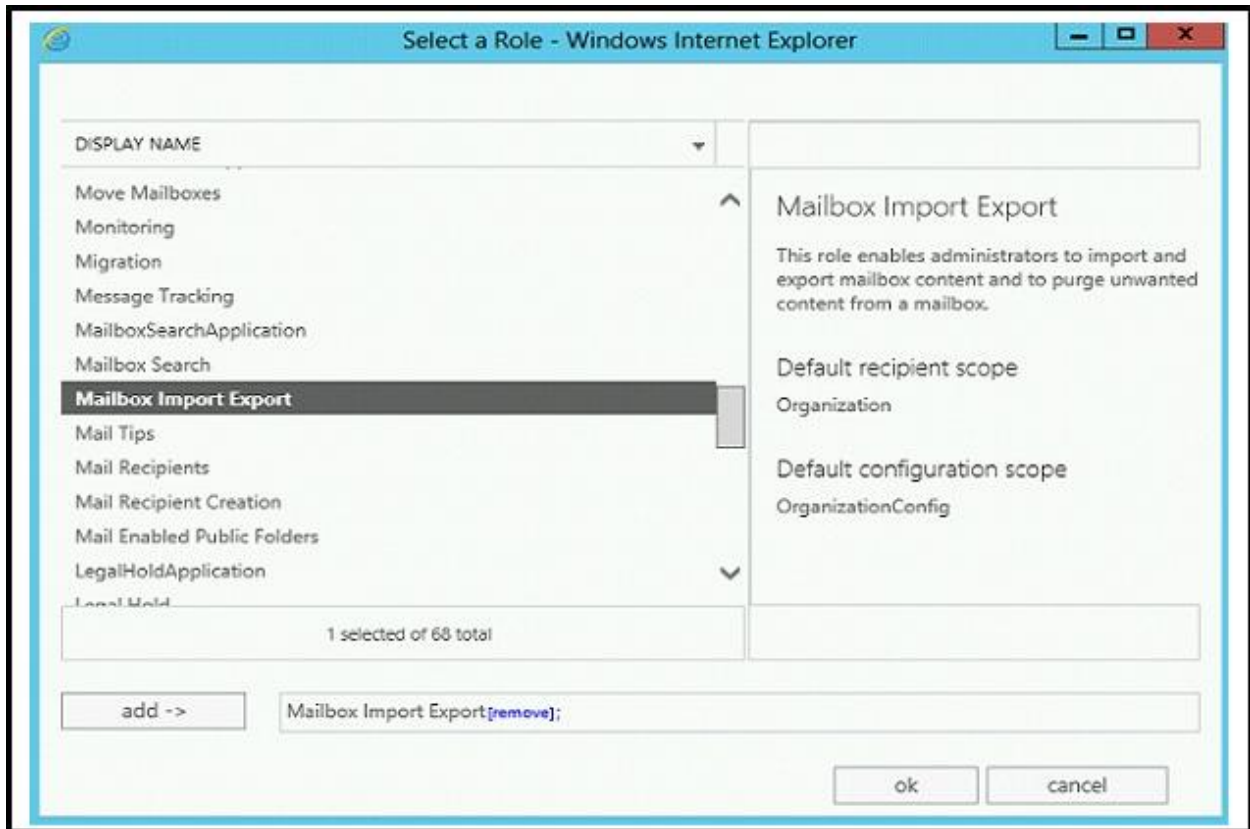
Select a Role - Windows Internet Explorer

DISPLAY NAME

Move Mailboxes
Monitoring
Migration
Message Tracking
MailboxSearchApplication
Mailbox Search
Mailbox Import Export
Mail Tips
Mail Recipients
Mail Recipient Creation
Mail Enabled Public Folders
LegalHoldApplication
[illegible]

1 selected of 68 total

Mailbox Import Export

This role enables administrators to import and export mailbox content and to purge unwanted content from a mailbox.

Default recipient scope

Organization

Default configuration scope

OrganizationConfig

add ->

Mailbox Import Export[remove];

ok

cancel